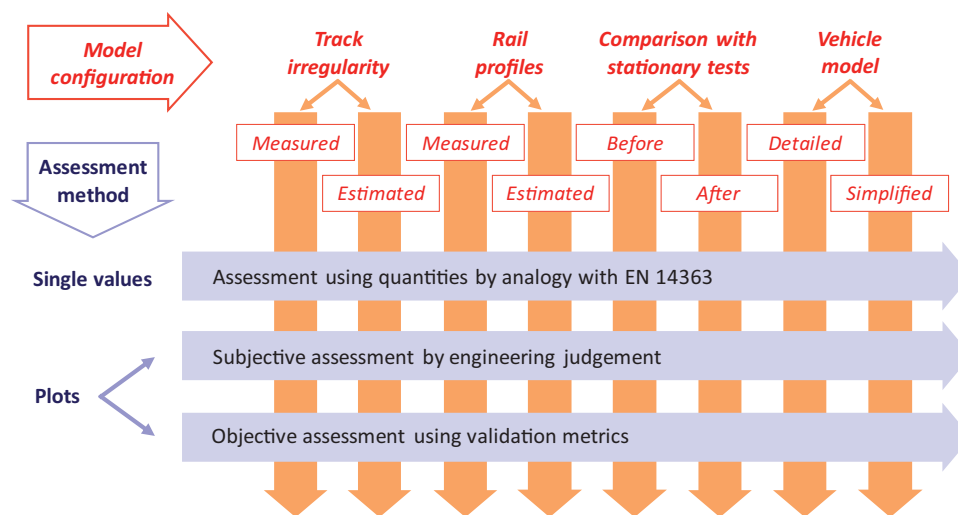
Model configuration

Track irregularity

Rail profiles

Comparison with stationary tests

Vehicle model

Measured

Estimated

Measured

Estimated

Before

After

Detailed

Simplified

Assessment method

Single values

Assessment using quantities by analogy with EN 14363

Plots

Subjective assessment by engineering judgement

Objective assessment using validation metrics